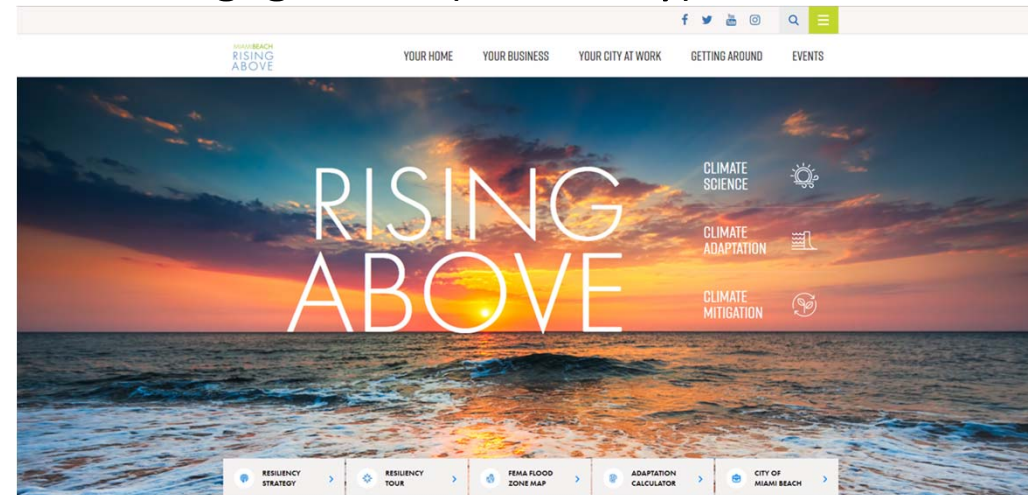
MIAMI BEACH RISING ABOVE

YOUR HOME YOUR BUSINESS YOUR CITY AT WORK GETTING AROUND EVENTS

RISING ABOVE

CLIMATE SCIENCE

CLIMATE ADAPTATION

CLIMATE MITIGATION

RESILIENCY STRATEGY

RESILIENCY TOUR

FEMA FLOOD ZONE MAP

ADAPTATION CALCULATOR

CITY OF MIAMI BEACH